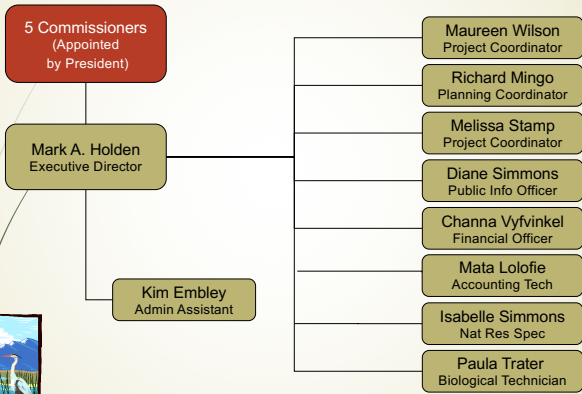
5 Commissioners
(Appointed by President)

Mark A. Holden
Executive Director

Kim Embley
Admin Assistant

Maureen Wilson
Project Coordinator

Richard Mingo
Planning Coordinator

Melissa Stamp
Project Coordinator

Diane Simmons
Public Info Officer

Channa Vyfvinkel
Financial Officer

Mata Lolofie
Accounting Tech

Isabelle Simmons
Nat Res Spec

Paula Trater
Biological Technician